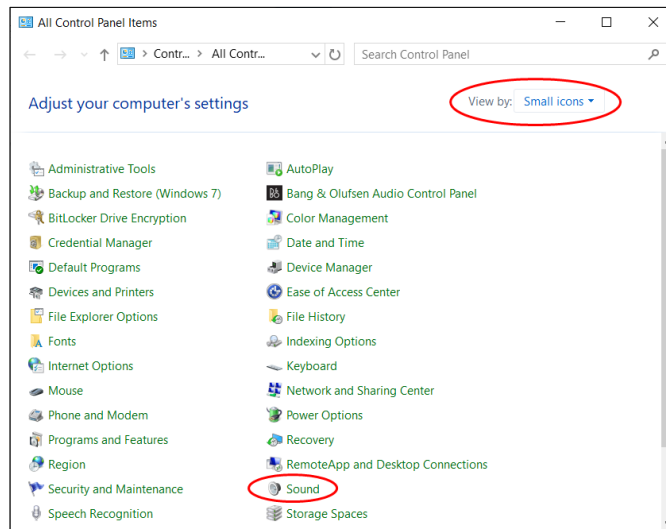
All Control Panel Items

Contr... > All Contr...

Search Control Panel

Adjust your computer's settings

View by: Small icons

Administrative Tools
Backup and Restore (Windows 7)
BitLocker Drive Encryption
Credential Manager
Default Programs
Devices and Printers
File Explorer Options
Fonts
Internet Options
Mouse
Phone and Modem
Programs and Features
Region
Security and Maintenance
Speech Recognition

AutoPlay
Bang & Olufsen Audio Control Panel
Color Management
Date and Time
Device Manager
Ease of Access Center
File History
Indexing Options
Keyboard
Network and Sharing Center
Power Options
Recovery
RemoteApp and Desktop Connections
Sound
Storage Spaces